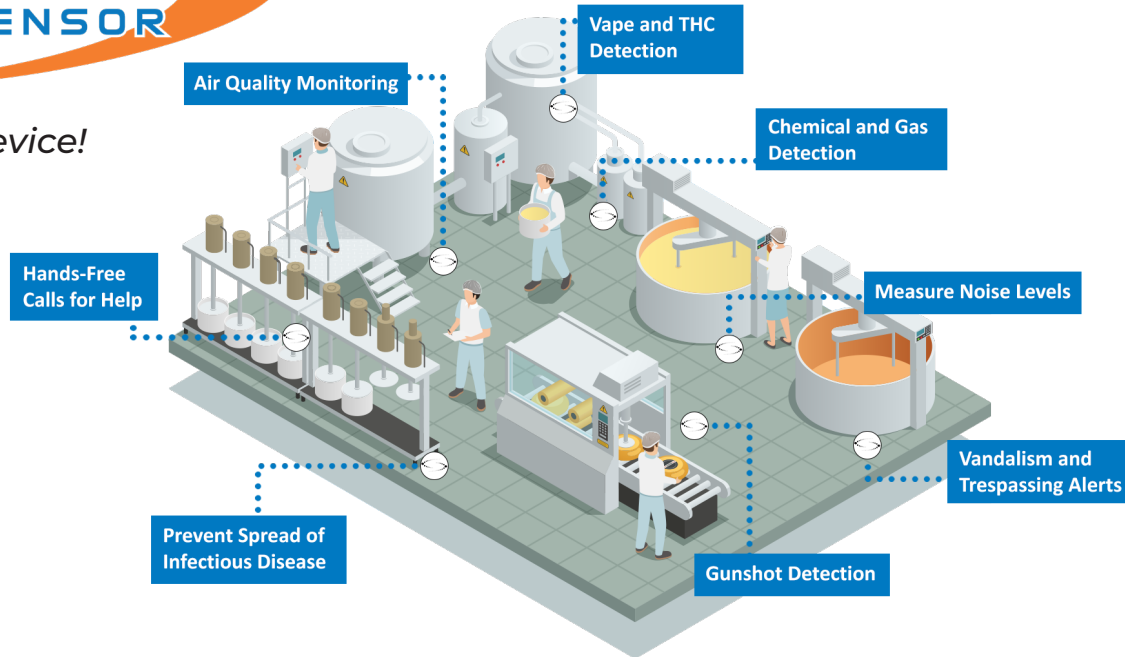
ENSOR

evice!

Vape and THC Detection

Air Quality Monitoring

Chemical and Gas Detection

Hands-Free Calls for Help

Measure Noise Levels

Vandalism and Trespassing Alerts

Prevent Spread of Infectious Disease

Gunshot Detection